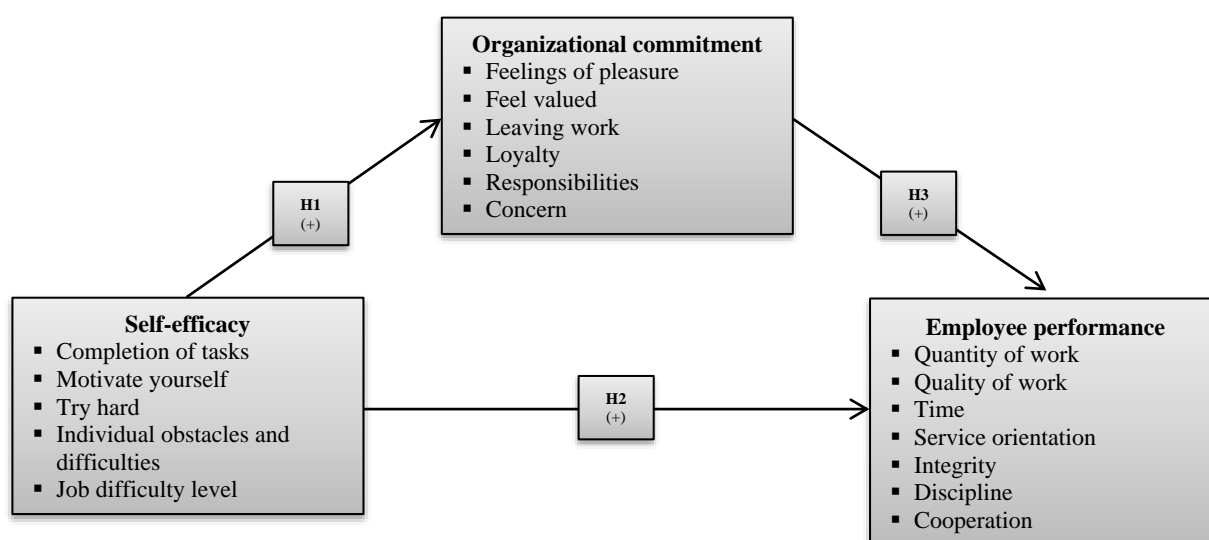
Organizational commitment
- Feelings of pleasure
- Feel valued
- Leaving work
- Loyalty
- Responsibilities
- Concern

H1
(+)

H3
(+)

Self-efficacy
- Completion of tasks
- Motivate yourself
- Try hard
- Individual obstacles and difficulties
- Job difficulty level

H2
(+)

Employee performance
- Quantity of work
- Quality of work
- Time
- Service orientation
- Integrity
- Discipline
- Cooperation